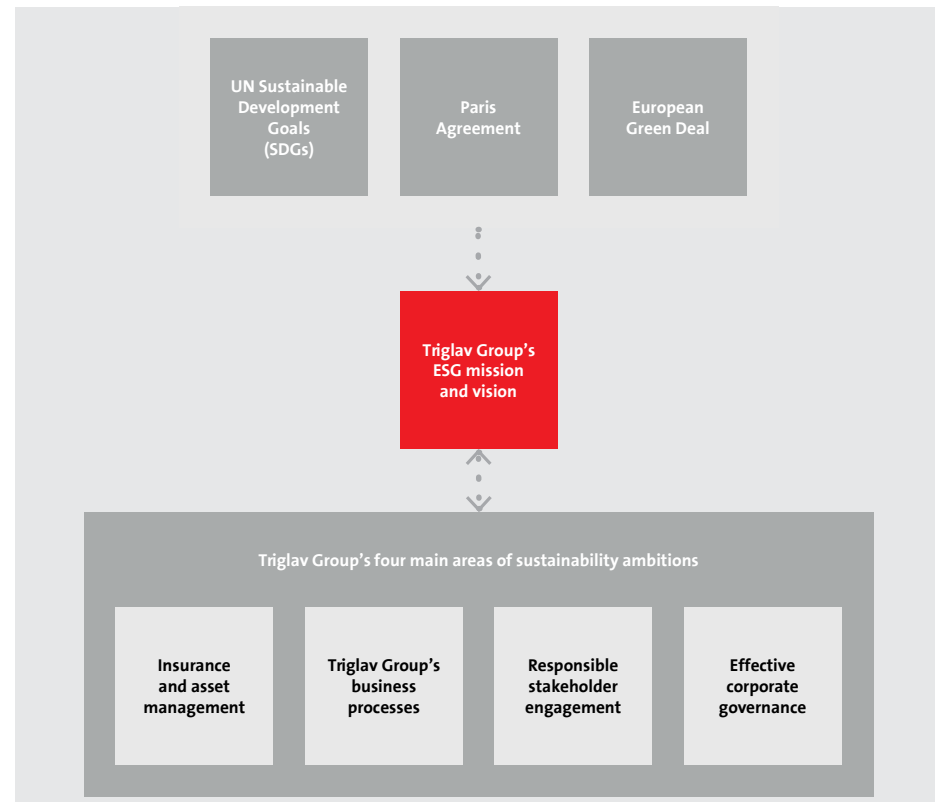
UN Sustainable Development Goals (SDGs)

Paris Agreement

European Green Deal

Triglav Group's ESG mission and vision

Triglav Group's four main areas of sustainability ambitions

Insurance and asset management

Triglav Group's business processes

Responsible stakeholder engagement

Effective corporate governance